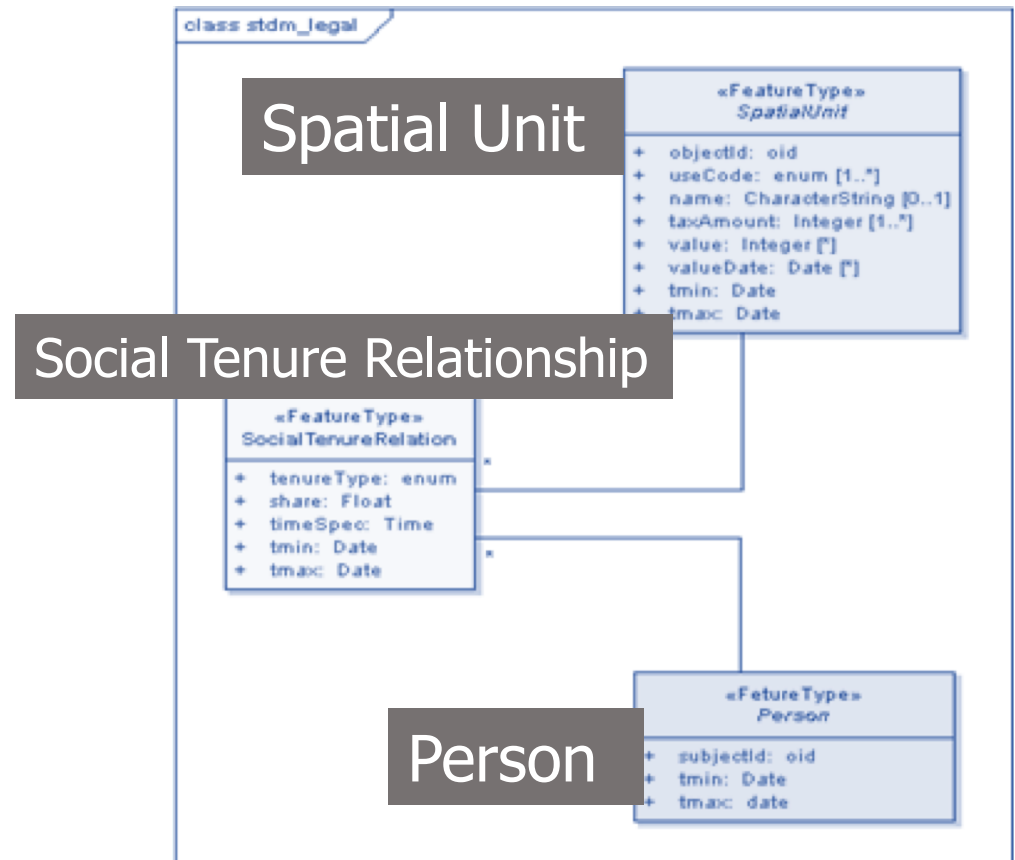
class stdm_legal

Spatial Unit

«FeatureType»
SpatialUnit

+ objectId: oid
+ useCode: enum [1..*]
+ name: CharacterString [0..1]
+ taxAmount: Integer [1..*]
+ value: Integer [*]
+ valueDate: Date [*]
+ tmin: Date
+ tmax: Date

Social Tenure Relationship

«FeatureType»
SocialTenureRelation

+ tenureType: enum
+ share: Float
+ timeSpec: Time
+ tmin: Date
+ tmax: Date

*

*

«FetureType»
Person

Person

+ subjectId: oid
+ tmin: Date
+ tmax: date